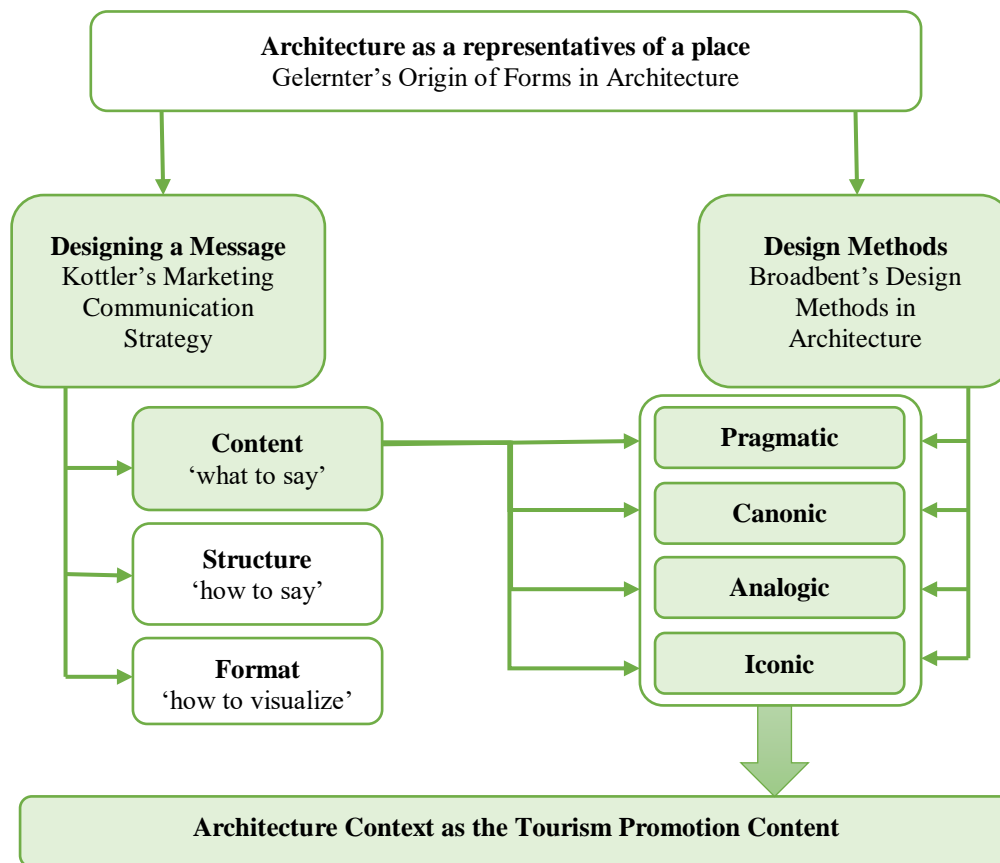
**Architecture as a representatives of a place**
Gelernter's Origin of Forms in Architecture

**Designing a Message**
Kottler's Marketing Communication Strategy

**Design Methods**
Broadbent's Design Methods in Architecture

**Content**
'what to say'

**Structure**
'how to say'

**Format**
'how to visualize'

**Pragmatic**

**Canonic**

**Analogic**

**Iconic**

**Architecture Context as the Tourism Promotion Content**